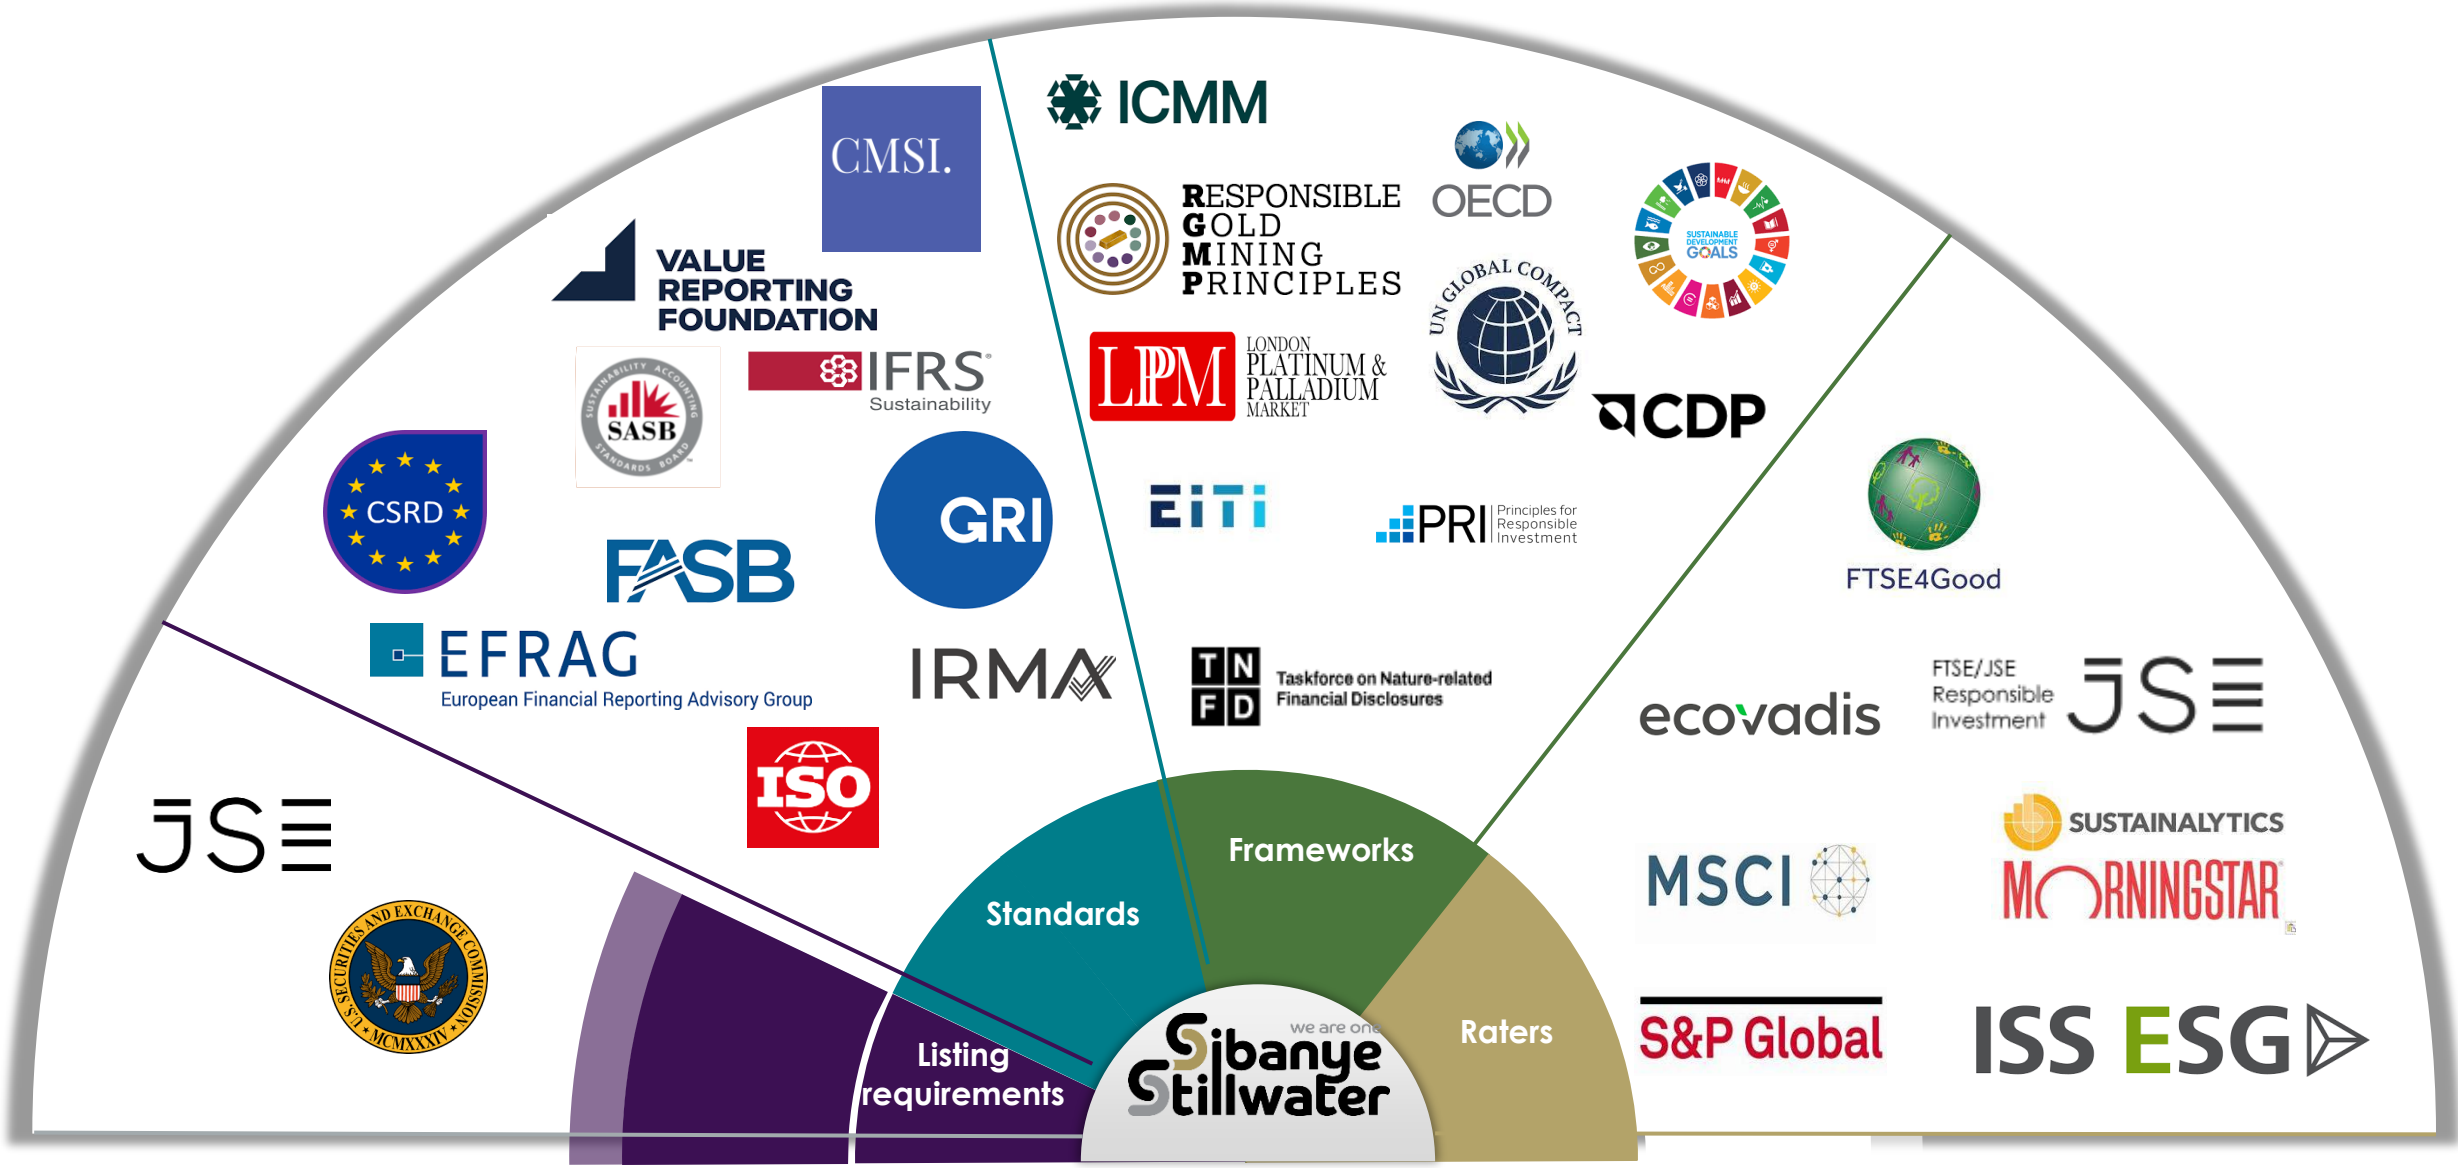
CMSI.

VALUE REPORTING FOUNDATION

SASB SUSTAINABILITY ACCOUNTING STANDARDS BOARD

IFRS Sustainability

CSRD

GRI

FASB

EFRAG
European Financial Reporting Advisory Group

IRMA

ISO

JSE

U.S. SECURITIES AND EXCHANGE COMMISSION MCMXXXIV

ICMM

RESPONSIBLE GOLD MINING PRINCIPLES

OECD

SUSTAINABLE DEVELOPMENT GOALS

LPM LONDON PLATINUM & PALLADIUM MARKET

UN GLOBAL COMPACT

CDP

EITI

PRI Principles for Responsible Investment

TNFD Taskforce on Nature-related Financial Disclosures

FTSE4Good

ecovadis

FTSE/JSE Responsible Investment JSE

SUSTAINALYTICS

MORNINGSTAR

MSCI

S&P Global

ISS ESG

Standards

Frameworks

Raters

Listing requirements

we are one Sibanye Stillwater